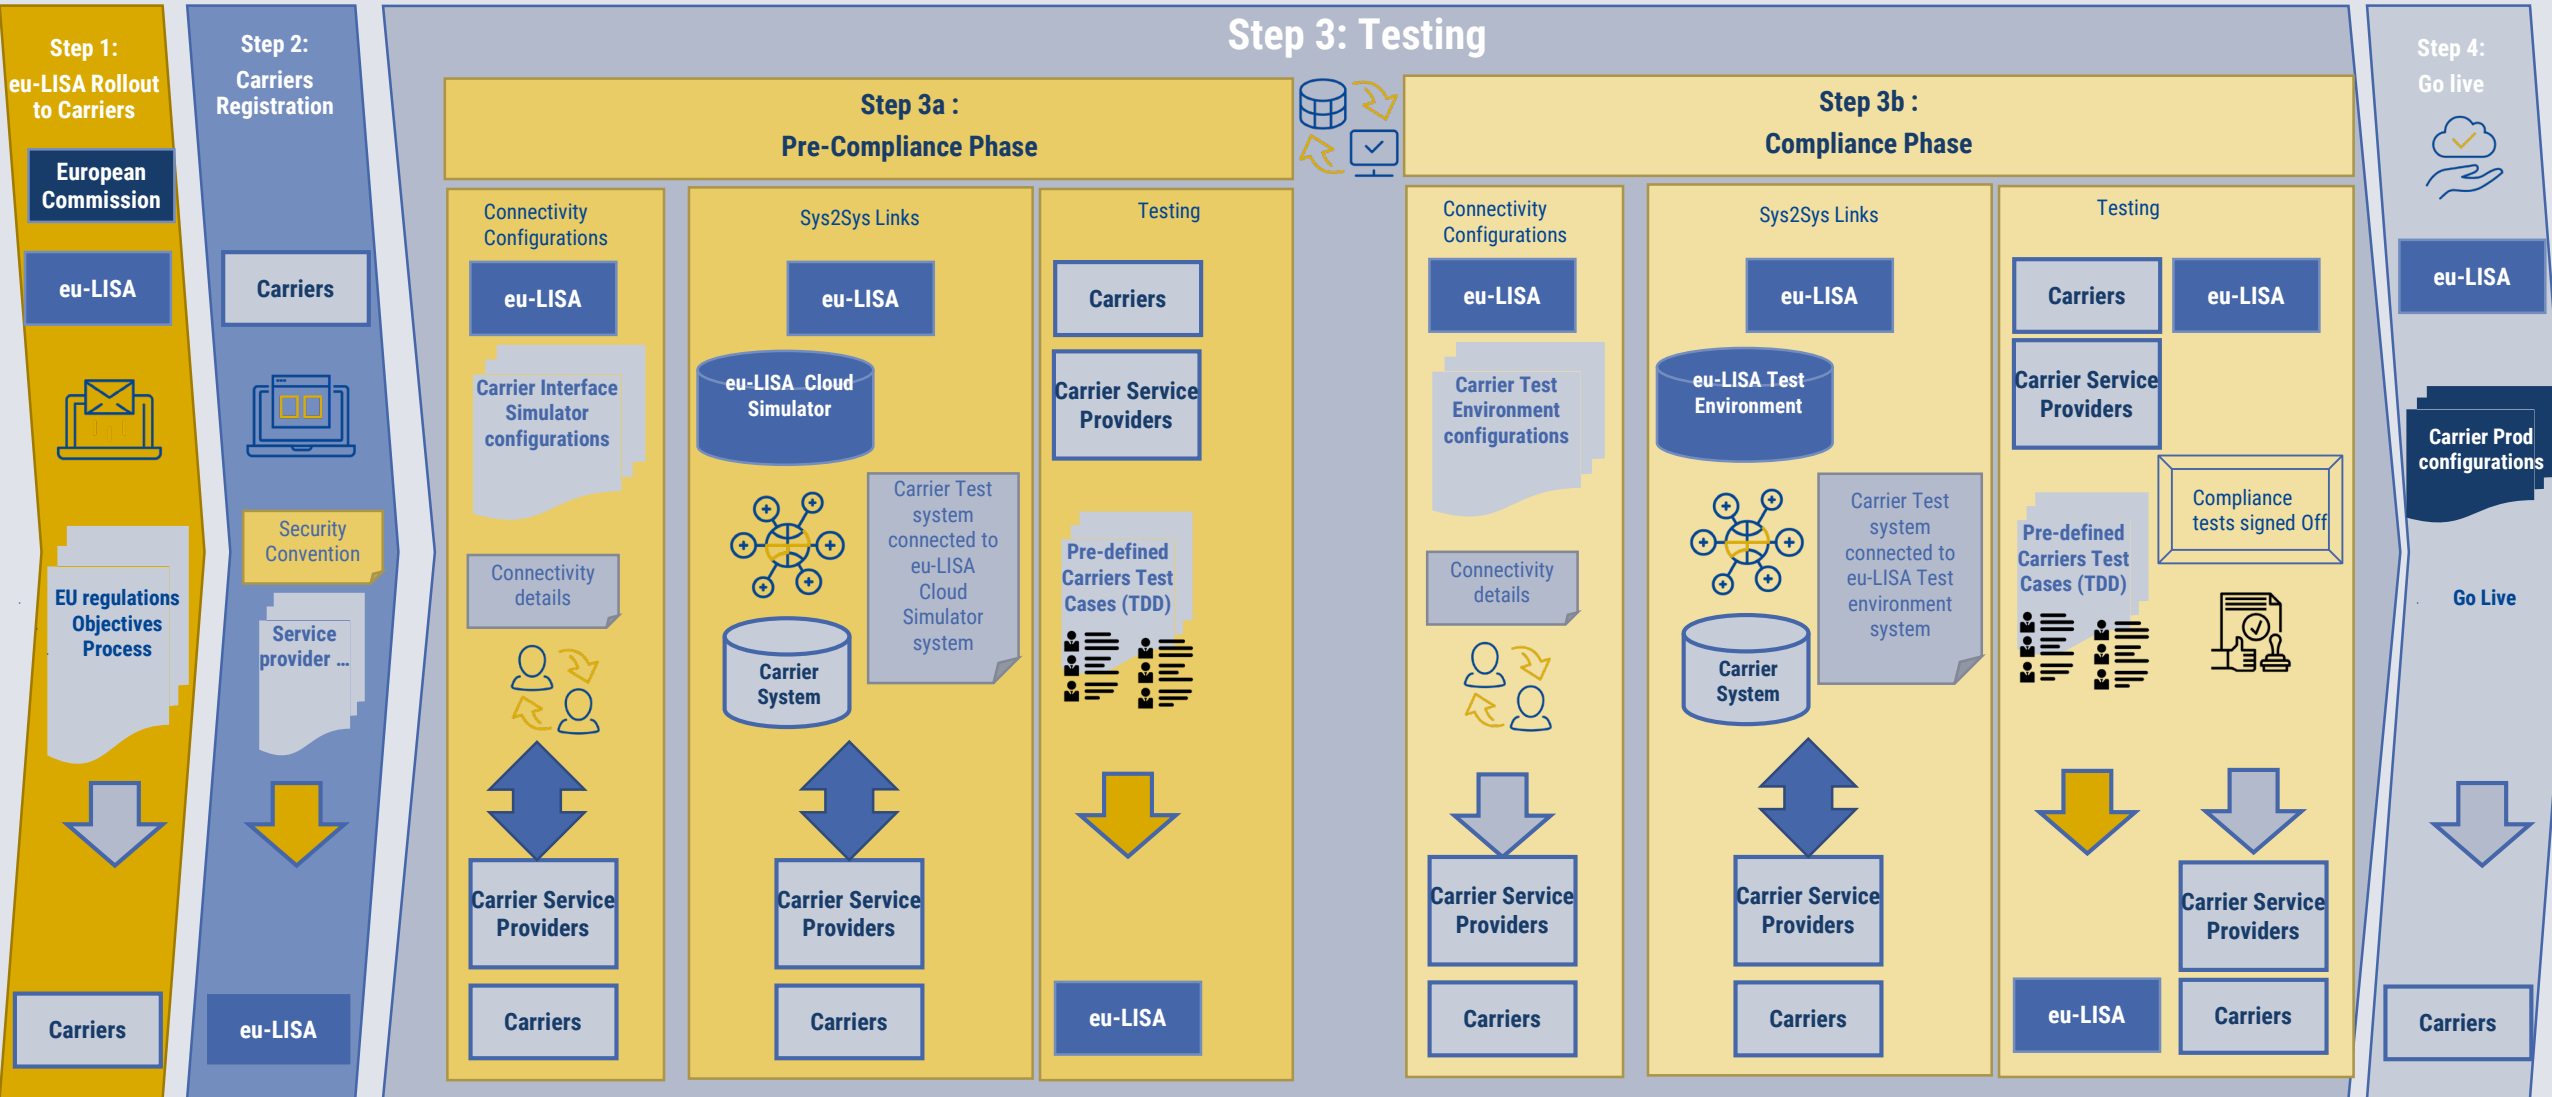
Step 1:
eu-LISA Rollout to Carriers

European Commission

eu-LISA

EU regulations Objectives Process

Carriers

Step 2:
Carriers Registration

Carriers

Security Convention

Service provider ...

eu-LISA

Step 3: Testing

Step 3a :
Pre-Compliance Phase

Connectivity Configurations

eu-LISA

Carrier Interface Simulator configurations

Connectivity details

Carrier Service Providers

Carriers

Sys2Sys Links

eu-LISA

eu-LISA Cloud Simulator

Carrier Test system connected to eu-LISA Cloud Simulator system

Carrier System

Carrier Service Providers

Carriers

Testing

Carriers

Carrier Service Providers

Pre-defined Carriers Test Cases (TDD)

eu-LISA

Step 3b :
Compliance Phase

Connectivity Configurations

eu-LISA

Carrier Test Environment configurations

Connectivity details

Carrier Service Providers

Carriers

Sys2Sys Links

eu-LISA

eu-LISA Test Environment

Carrier Test system connected to eu-LISA Test environment system

Carrier System

Carrier Service Providers

Carriers

Testing

Carriers

eu-LISA

Carrier Service Providers

Compliance tests signed Off

Pre-defined Carriers Test Cases (TDD)

eu-LISA

Carrier Service Providers

Carriers

Step 4:
Go live

eu-LISA

Carrier Prod configurations

Go Live

Carriers